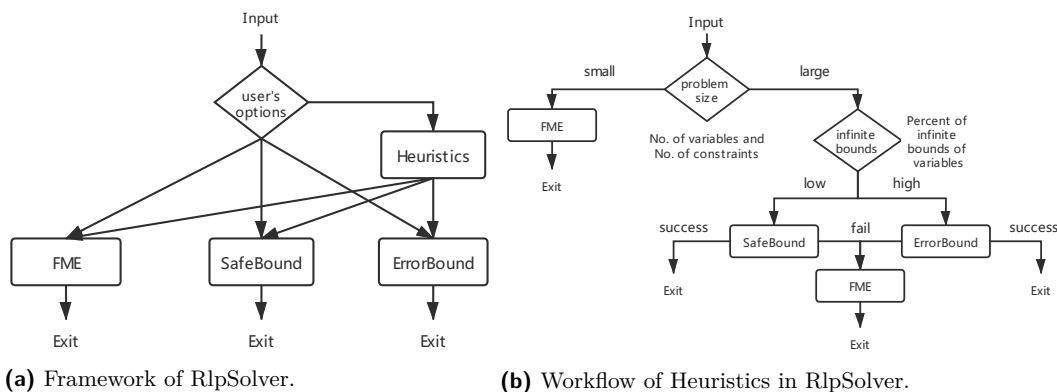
Input

user's options

Heuristics

FME

SafeBound

ErrorBound

Exit

Exit

Exit

(a) Framework of RlpSolver.

Input

small

problem size

large

FME

No. of variables and No. of constraints

Exit

infinite bounds

Percent of infinite bounds of variables

low

high

success

SafeBound

fail

ErrorBound

success

Exit

FME

Exit

Exit

(b) Workflow of Heuristics in RlpSolver.